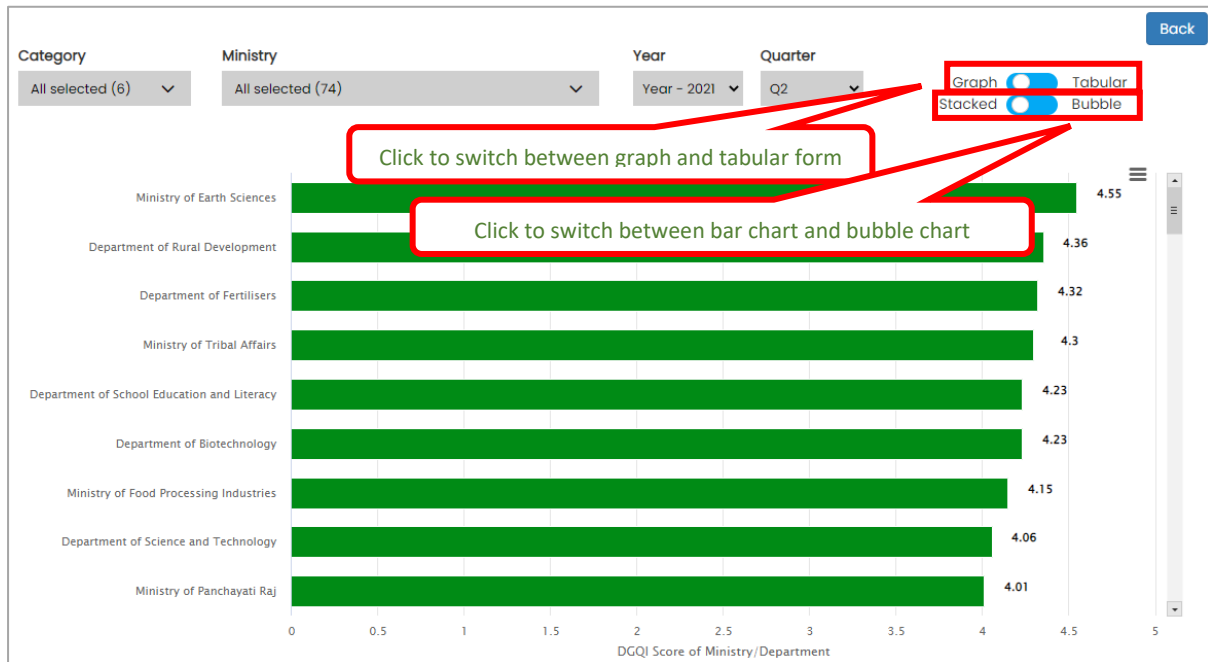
Back

Category
All selected (6)

Ministry
All selected (74)

Year
Year - 2021

Quarter
Q2

Graph Tabular
Stacked Bubble

Click to switch between graph and tabular form

Click to switch between bar chart and bubble chart

Ministry of Earth Sciences 4.55
Department of Rural Development 4.36
Department of Fertilisers 4.32
Ministry of Tribal Affairs 4.3
Department of School Education and Literacy 4.23
Department of Biotechnology 4.23
Ministry of Food Processing Industries 4.15
Department of Science and Technology 4.06
Ministry of Panchayati Raj 4.01

0 0.5 1 1.5 2 2.5 3 3.5 4 4.5 5
DGQI Score of Ministry/Department